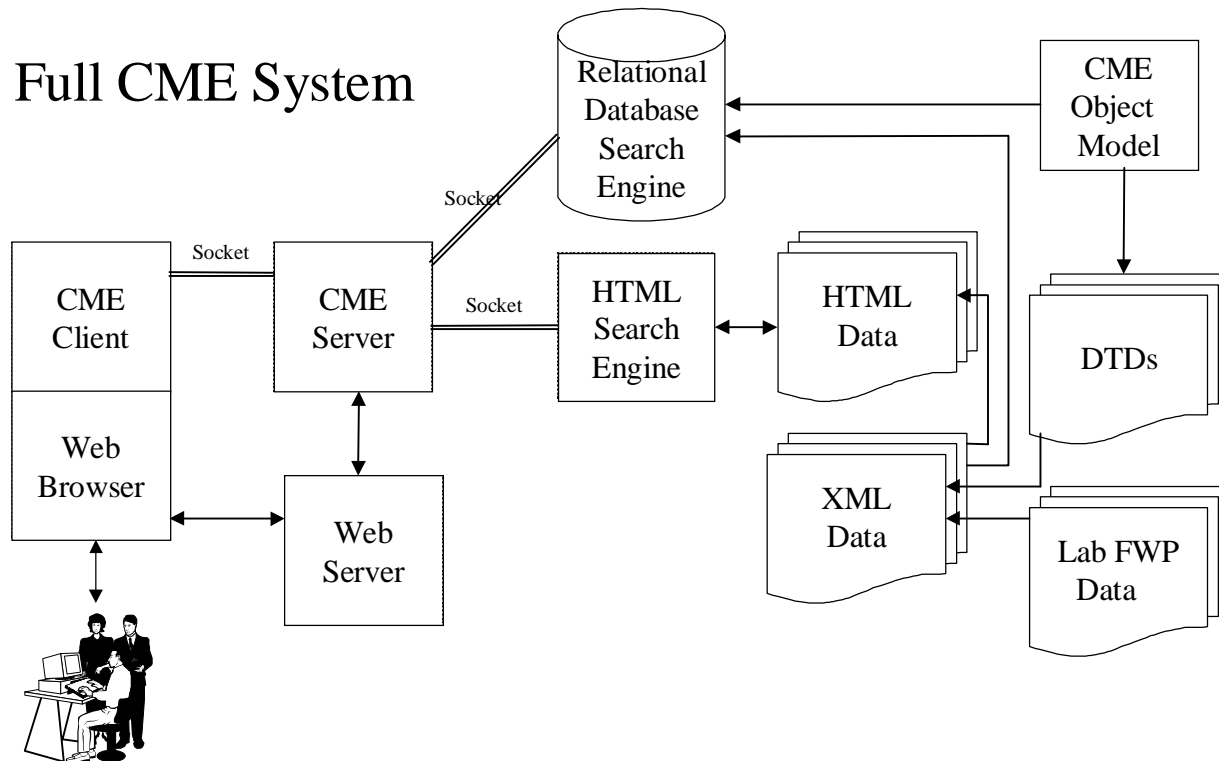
Full CME System

Relational Database Search Engine

CME Object Model

Socket

Socket

CME Client

CME Server

Socket

HTML Search Engine

HTML Data

DTDs

Web Browser

Web Server

XML Data

Lab FWP Data